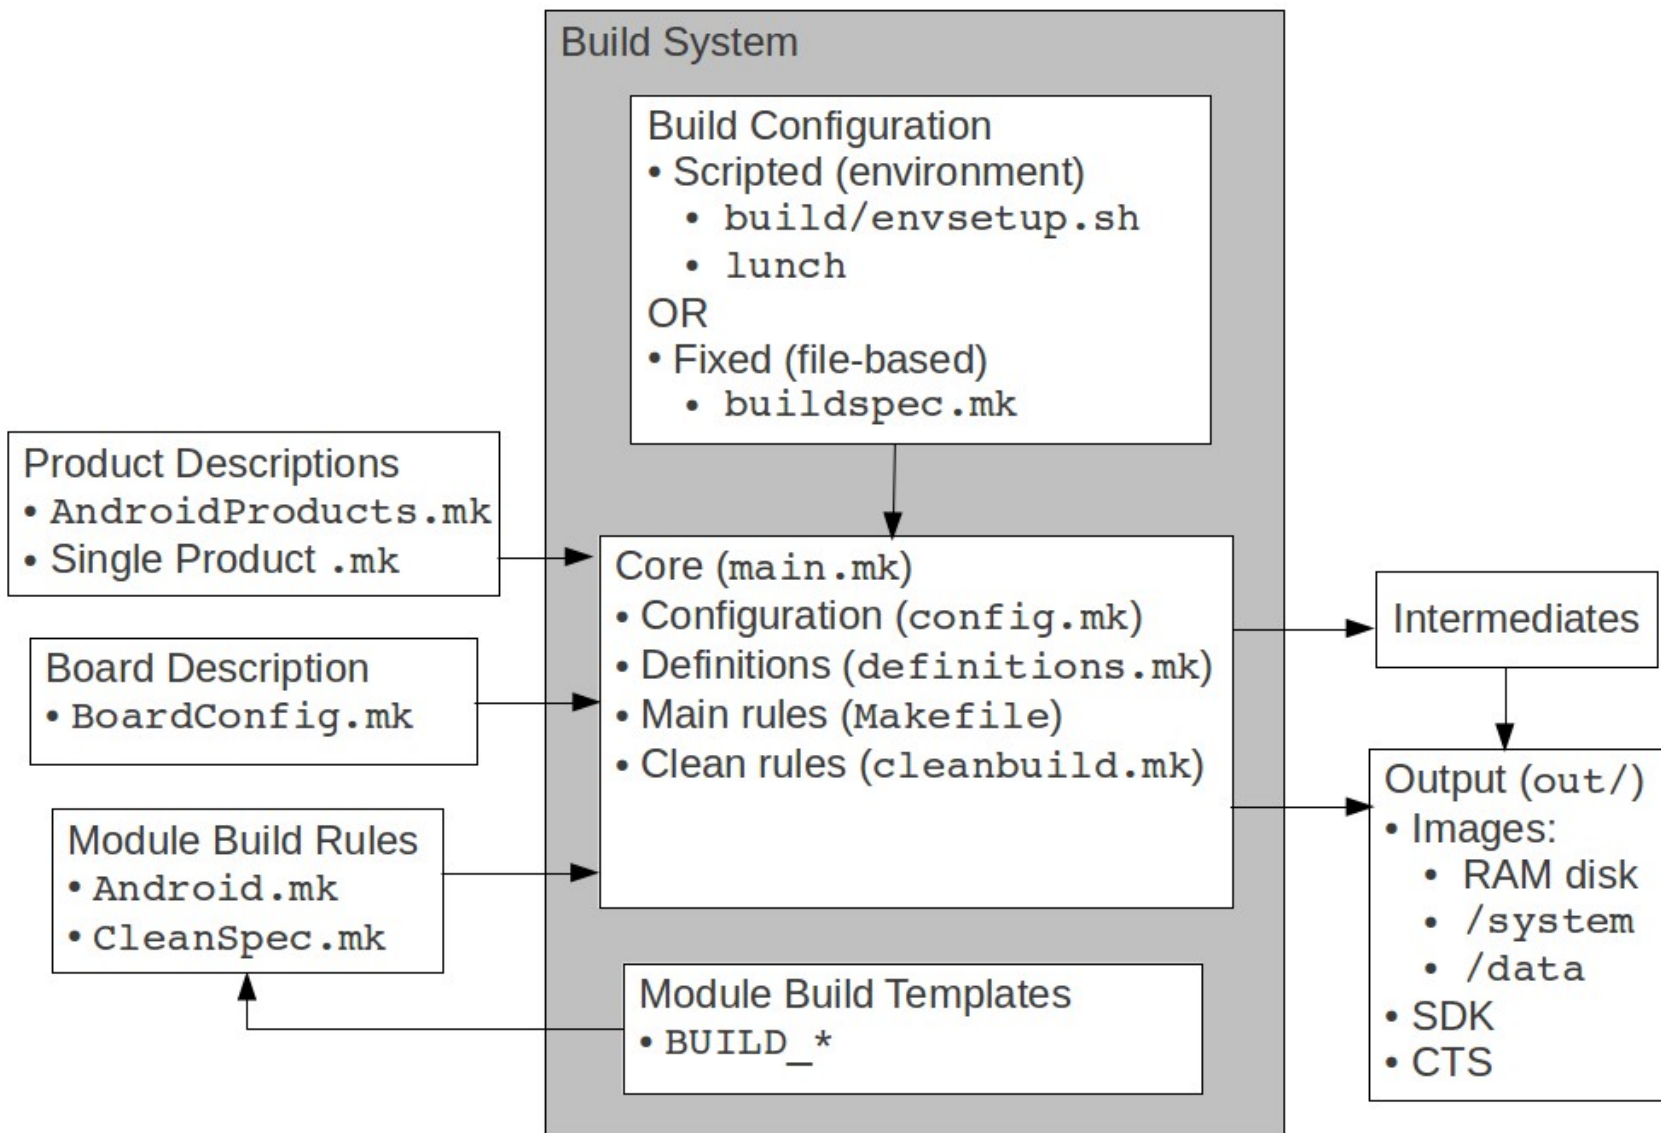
Build System

Build Configuration
• Scripted (environment)
• build/envsetup.sh
• lunch
OR
• Fixed (file-based)
• buildspec.mk

Product Descriptions
• AndroidProducts.mk
• Single Product .mk

Core (main.mk)
• Configuration (config.mk)
• Definitions (definitions.mk)
• Main rules (Makefile)
• Clean rules (cleanbuild.mk)

Intermediates

Board Description
• BoardConfig.mk

Output (out/)
• Images:
• RAM disk
• /system
• /data
• SDK
• CTS

Module Build Rules
• Android.mk
• CleanSpec.mk

Module Build Templates
• BUILD_*